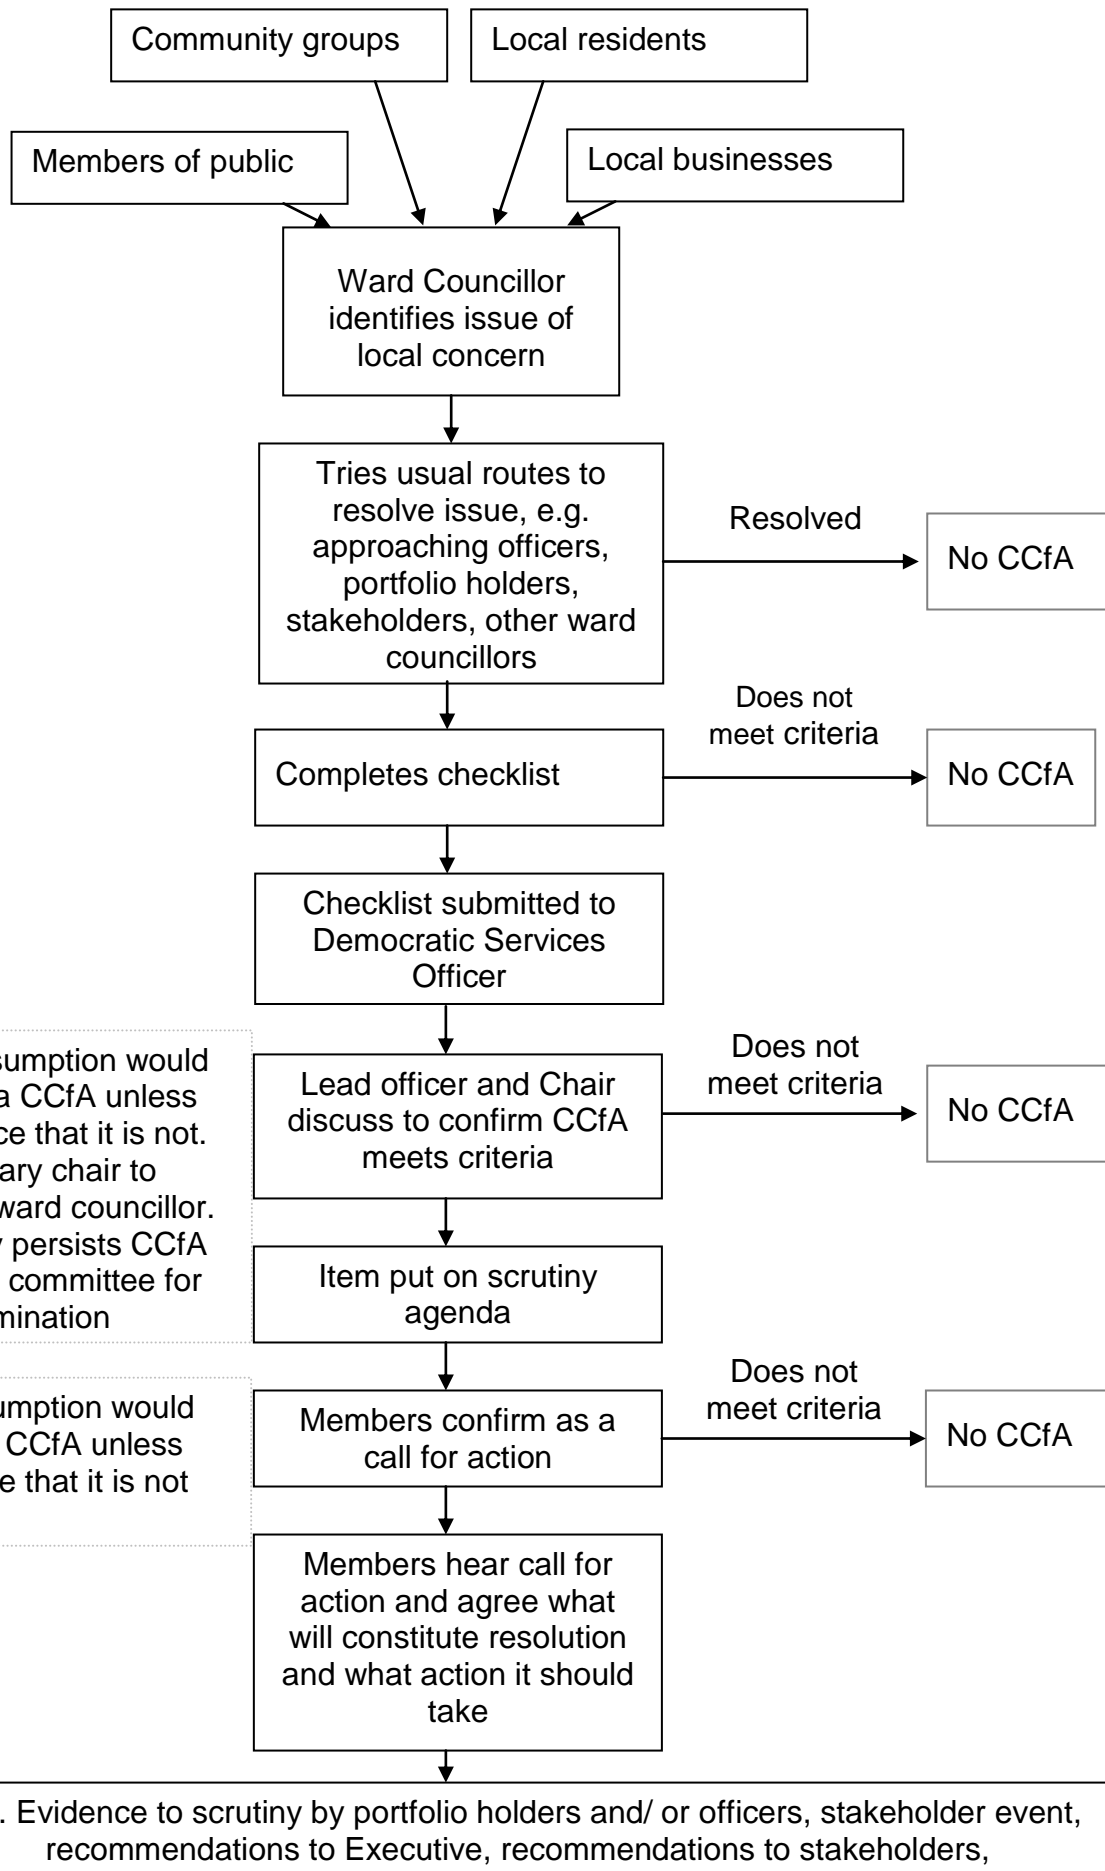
Community groups

Local residents

Members of public

Local businesses

Ward Councillor identifies issue of local concern

Tries usual routes to resolve issue, e.g. approaching officers, portfolio holders, stakeholders, other ward councillors

Resolved

No CCfA

Completes checklist

Does not meet criteria

No CCfA

Checklist submitted to Democratic Services Officer

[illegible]sumption would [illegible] a CCfA unless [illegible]ce that it is not. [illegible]ary chair to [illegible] ward councillor. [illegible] persists CCfA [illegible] committee for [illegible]mination

Lead officer and Chair discuss to confirm CCfA meets criteria

Does not meet criteria

No CCfA

Item put on scrutiny agenda

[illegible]umption would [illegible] CCfA unless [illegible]e that it is not

Members confirm as a call for action

Does not meet criteria

No CCfA

Members hear call for action and agree what will constitute resolution and what action it should take

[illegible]. Evidence to scrutiny by portfolio holders and/ or officers, stakeholder event, recommendations to Executive, recommendations to stakeholders,